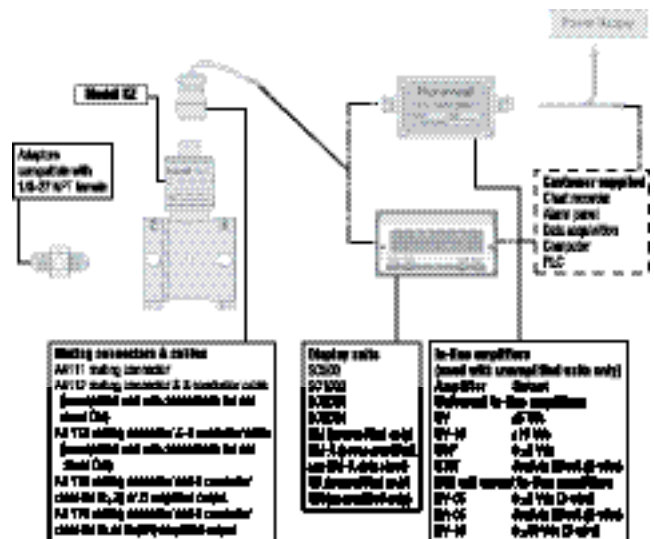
Power Supply

Model 62

Honeywell

Adapters compatible with 1/8-27 NPT female

Customer supplied
Chart recorder
Alarm panel
Data acquisition
Computer
PLC

Mating connectors & cables
AA111 mating connector
AA112 mating connector & 3 conductor cable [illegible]
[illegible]
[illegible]
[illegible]
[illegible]
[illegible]
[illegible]

Display units
SC500
SC1000
SC2000
SC3004
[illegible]
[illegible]
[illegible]
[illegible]
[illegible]

In-line amplifiers
(used with unamplified units only)
Amplifier Output
Universal in-line amplifiers
UV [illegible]
UV-10 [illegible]
UVP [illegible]
UVT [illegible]
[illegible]
UV-05 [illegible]
UV-05 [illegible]
UV-10 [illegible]